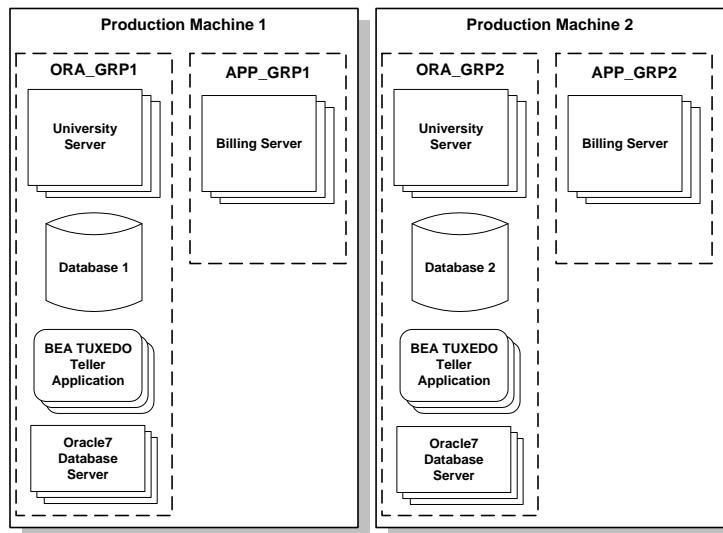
Production Machine 1

ORA_GRP1

University Server

Database 1

BEA TUXEDO Teller Application

Oracle7 Database Server

APP_GRP1

Billing Server

Production Machine 2

ORA_GRP2

University Server

Database 2

BEA TUXEDO Teller Application

Oracle7 Database Server

APP_GRP2

Billing Server